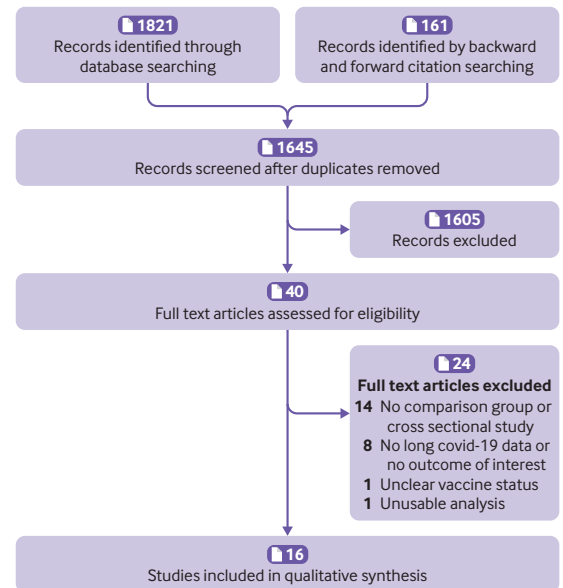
1821
Records identified through database searching

161
Records identified by backward and forward citation searching

1645
Records screened after duplicates removed

1605
Records excluded

40
Full text articles assessed for eligibility

24
**Full text articles excluded**
**14** No comparison group or cross sectional study
**8** No long covid-19 data or no outcome of interest
**1** Unclear vaccine status
**1** Unusable analysis

16
Studies included in qualitative synthesis